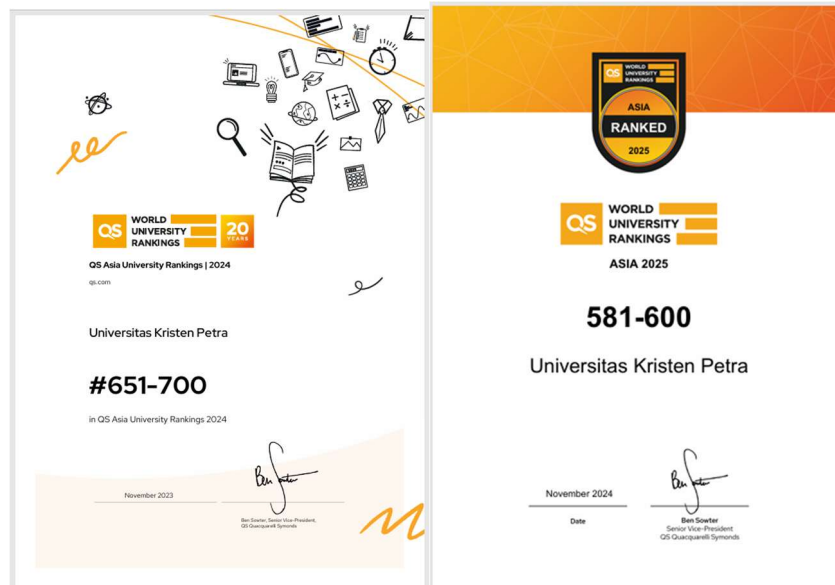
QS WORLD UNIVERSITY RANKINGS 20 YEARS

QS Asia University Rankings | 2024

qs.com

Universitas Kristen Petra

#651-700

in QS Asia University Rankings 2024

November 2023

Ben Sowter

Ben Sowter, Senior Vice-President, QS Quacquarelli Symonds

QS WORLD UNIVERSITY RANKINGS ASIA RANKED 2025

QS WORLD UNIVERSITY RANKINGS

ASIA 2025

581-600

Universitas Kristen Petra

November 2024

Date

Ben Sowter

Ben Sowter
Senior Vice-President
QS Quacquarelli Symonds